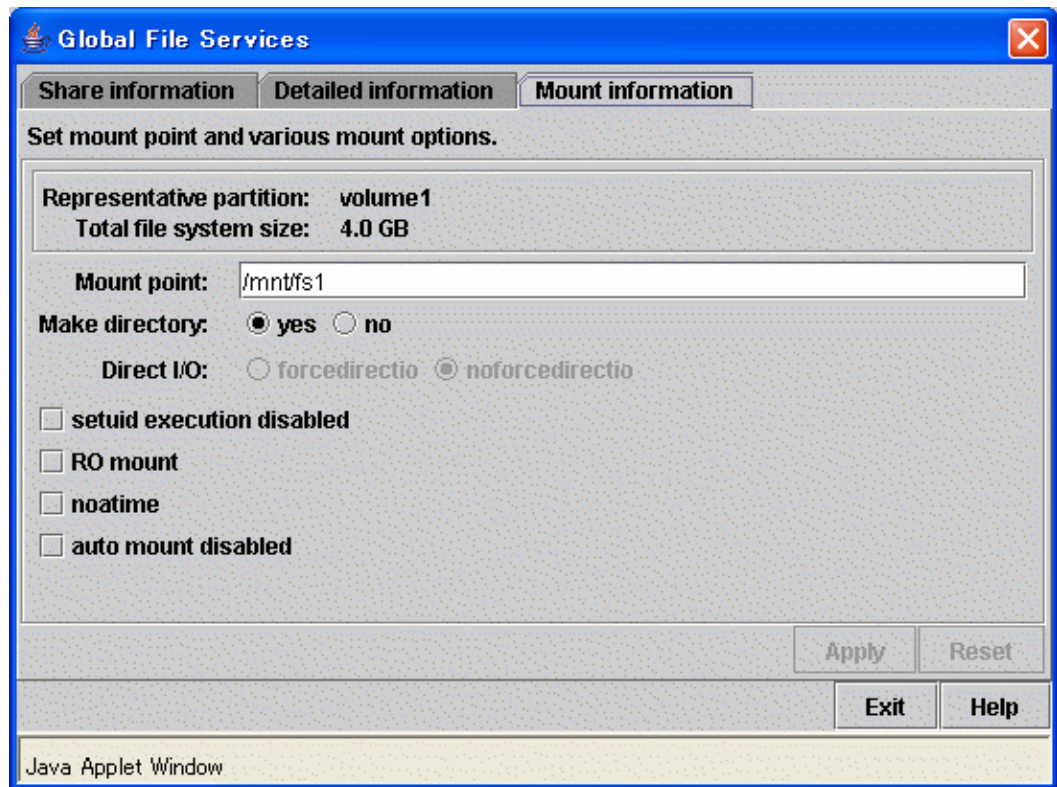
Global File Services

Share information | Detailed information | Mount information

Set mount point and various mount options.

Representative partition: volume1
Total file system size: 4.0 GB

Mount point: /mnt/fs1

Make directory: yes no

Direct I/O: forcedirectio noforcedirectio

setuid execution disabled

RO mount

noatime

auto mount disabled

Apply Reset

Exit Help

Java Applet Window